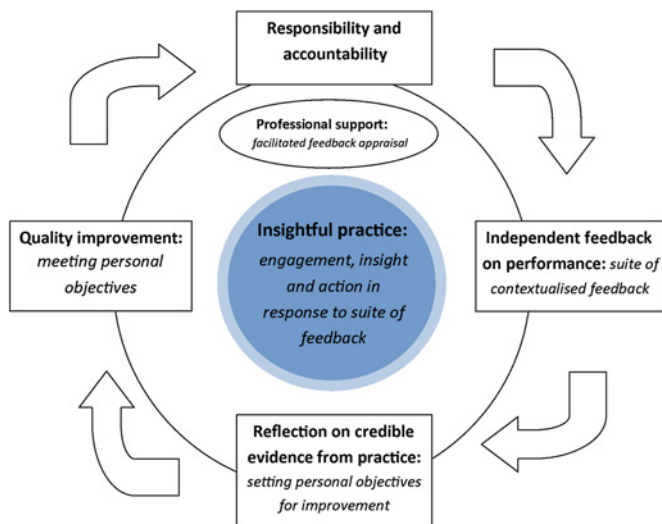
Responsibility and accountability

Professional support: facilitated feedback appraisal

Quality improvement: meeting personal objectives

Insightful practice: engagement, insight and action in response to suite of feedback

Independent feedback on performance: suite of contextualised feedback

Reflection on credible evidence from practice: setting personal objectives for improvement